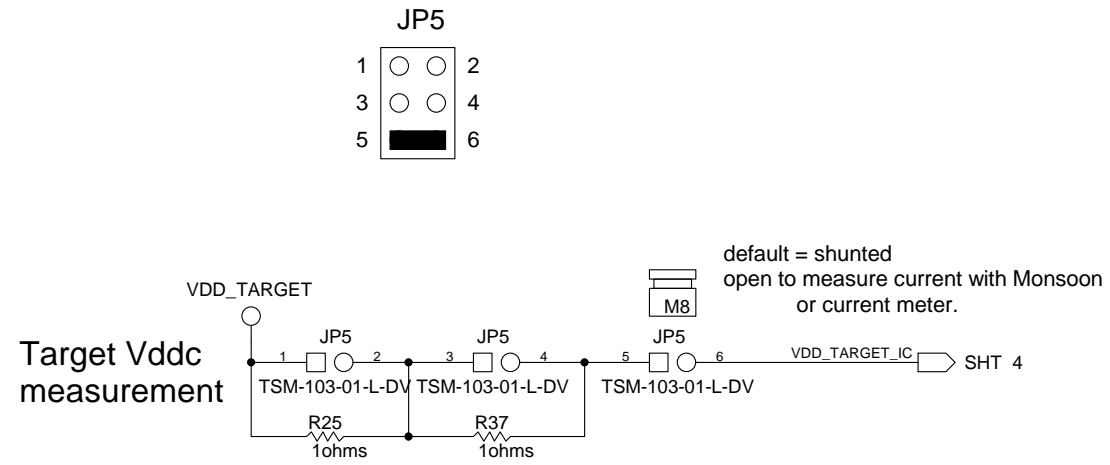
JP5

1 2
3 4
5 6

default = shunted
open to measure current with Monsoon
or current meter.

M8

VDD_TARGET

Target Vddc measurement

1 JP5 2
TSM-103-01-L-DV

3 JP5 4
TSM-103-01-L-DV

5 JP5 6
TSM-103-01-L-DV

VDD_TARGET_IC

SHT 4

R25
1ohms

R37
1ohms